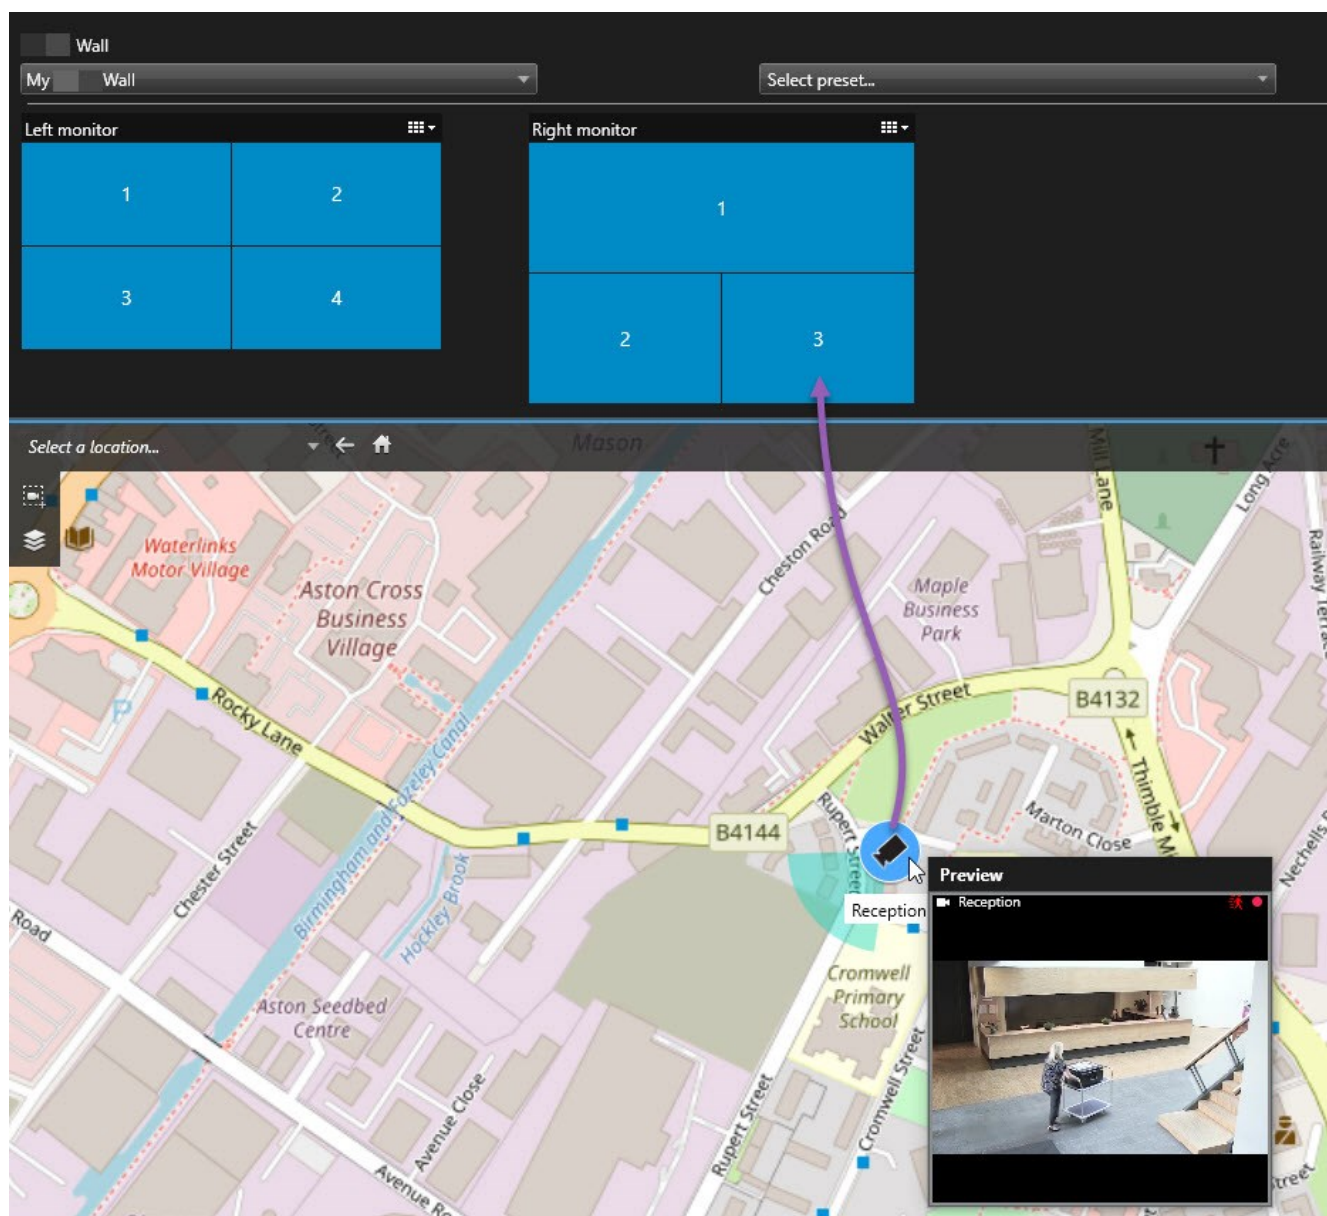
Wall

My Wall

Select preset...

Left monitor

1
2
3
4

Right monitor

1
2
3

Select a location...

Mason

Waterlinks Motor Village

Aston Cross Business Village

Rocky Lane

Cheston Road

Maple Business Park

Mill Lane

Long Acre

Railway Terrace

Walter Street

B4132

Thimble Mill

Marton Close

Nechells

B4144

Rupert Street

Birmingham and Fazeley Canal

Hockley Brook

Chester Street

Road

Aston Seedbed Centre

Reception

Preview

Reception

Cromwell Primary School

Cromwell Street

Rupert Street

Avenue Close

Avenue Road

Street